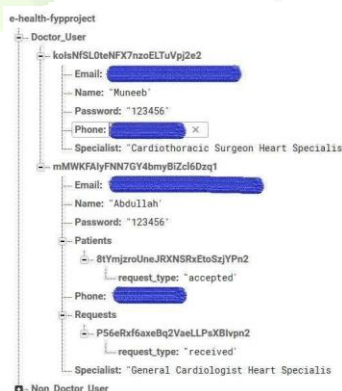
e-health-fypproject
Doctor_User
kolsNfSL0teNFX7nzoELTuVpj2e2
Email: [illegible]
Name: "Muneeb"
Password: "123456"
Phone: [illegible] ×
Specialist: "Cardiothoracic Surgeon Heart Specialis
mMWKFAlyFNN7GY4bmyBiZcl6Dzq1
Email: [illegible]
Name: "Abdullah"
Password: "123456"
Patients
8tYmjzroUneJRXNSRxEtoSzjYPn2
request_type: "accepted"
Phone: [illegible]
Requests
P56eRxf6axeBq2VaeLLPsXBlvpn2
request_type: "received"
Specialist: "General Cardiologist Heart Specialis
Non_Doctor_User